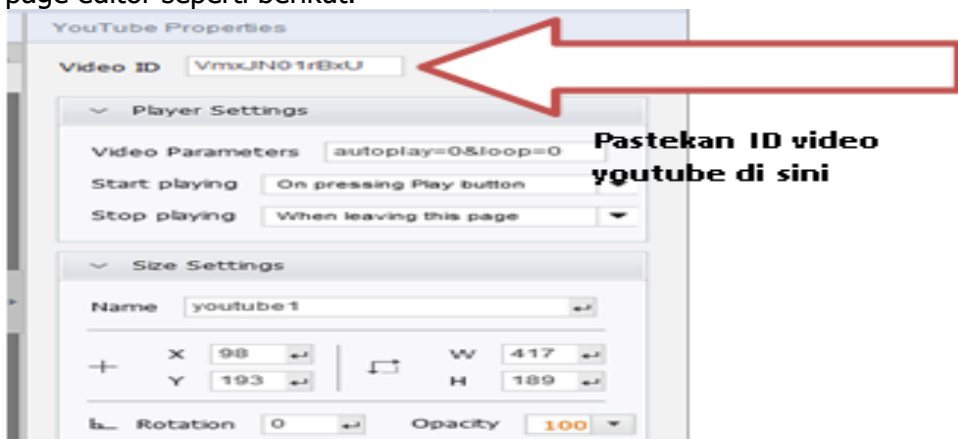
page editor seperti berikut.

YouTube Properties

Video ID VmxJN01rBxU

Pastekan ID video youtube di sini

Player Settings

Video Parameters autoplay=0&loop=0

Start playing On pressing Play button

Stop playing When leaving this page

Size Settings

Name youtube1

X 98
Y 193

W 417
H 189

Rotation 0

Opacity 100